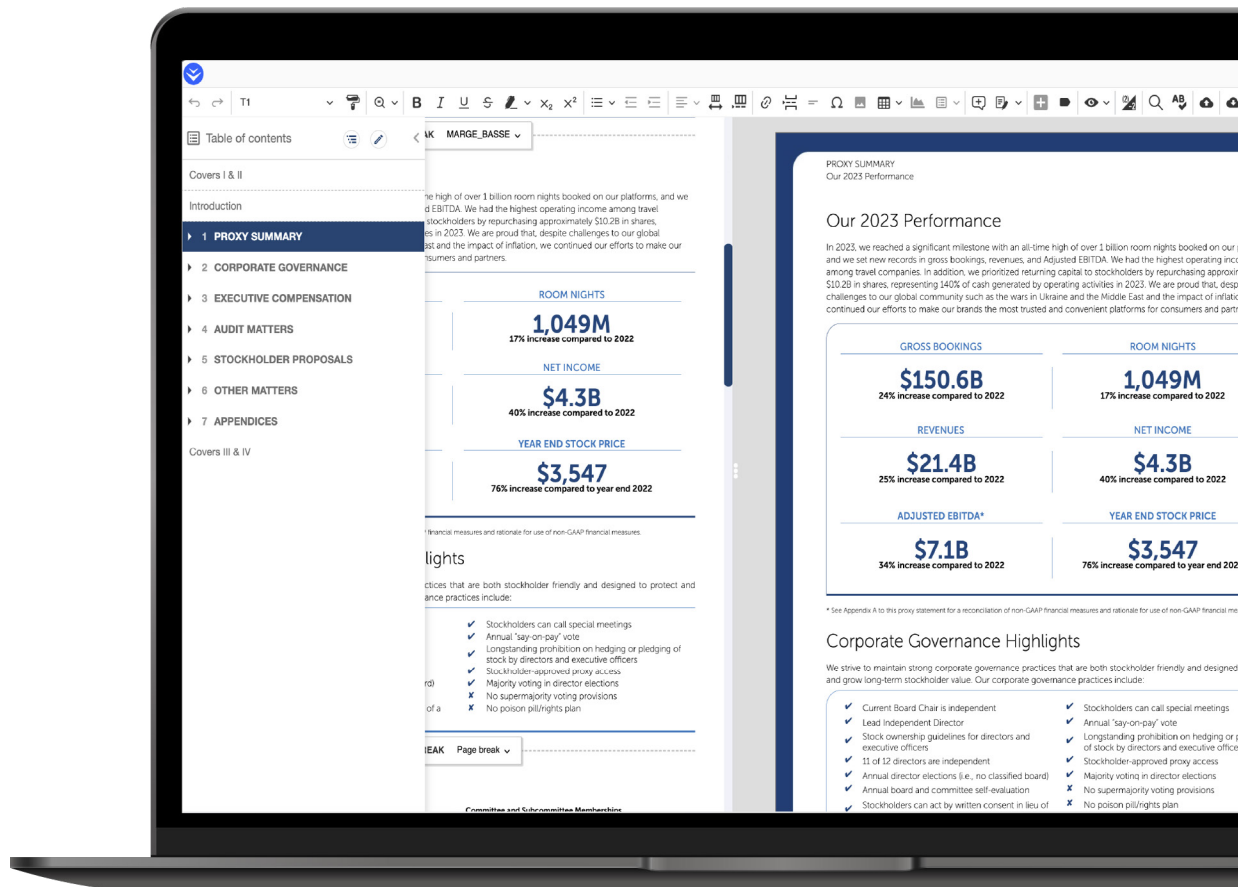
T1

B I U S $x_2$ $x^2$ Ω

Table of contents

Covers I & II

Introduction

1 PROXY SUMMARY

2 CORPORATE GOVERNANCE

3 EXECUTIVE COMPENSATION

4 AUDIT MATTERS

5 STOCKHOLDER PROPOSALS

6 OTHER MATTERS

7 APPENDICES

Covers III & IV

AK MARGE_BASSE

he high of over 1 billion room nights booked on our platforms, and we d EBITDA. We had the highest operating income among travel stockholders by repurchasing approximately $10.2B in shares, es in 2023. We are proud that, despite challenges to our global ast and the impact of inflation, we continued our efforts to make our nsumers and partners.

ROOM NIGHTS
1,049M
17% increase compared to 2022

NET INCOME
$4.3B
40% increase compared to 2022

YEAR END STOCK PRICE
$3,547
76% increase compared to year end 2022

financial measures and rationale for use of non-GAAP financial measures.

lights

ctices that are both stockholder friendly and designed to protect and ance practices include:

✔ Stockholders can call special meetings
✔ Annual "say-on-pay" vote
✔ Longstanding prohibition on hedging or pledging of stock by directors and executive officers
✔ Stockholder-approved proxy access
rd) ✔ Majority voting in director elections
✘ No supermajority voting provisions
of a ✘ No poison pill/rights plan

EAK Page break

Committee and Subcommittee Memberships

PROXY SUMMARY
Our 2023 Performance

Our 2023 Performance

In 2023, we reached a significant milestone with an all-time high of over 1 billion room nights booked on our and we set new records in gross bookings, revenues, and Adjusted EBITDA. We had the highest operating inco among travel companies. In addition, we prioritized returning capital to stockholders by repurchasing approxin $10.2B in shares, representing 140% of cash generated by operating activities in 2023. We are proud that, desp challenges to our global community such as the wars in Ukraine and the Middle East and the impact of inflatio continued our efforts to make our brands the most trusted and convenient platforms for consumers and partn

GROSS BOOKINGS
$150.6B
24% increase compared to 2022

ROOM NIGHTS
1,049M
17% increase compared to 2022

REVENUES
$21.4B
25% increase compared to 2022

NET INCOME
$4.3B
40% increase compared to 2022

ADJUSTED EBITDA*
$7.1B
34% increase compared to 2022

YEAR END STOCK PRICE
$3,547
76% increase compared to year end 202

* See Appendix A to this proxy statement for a reconciliation of non-GAAP financial measures and rationale for use of non-GAAP financial me

Corporate Governance Highlights

We strive to maintain strong corporate governance practices that are both stockholder friendly and designed and grow long-term stockholder value. Our corporate governance practices include:

✔ Current Board Chair is independent
✔ Lead Independent Director
✔ Stock ownership guidelines for directors and executive officers
✔ 11 of 12 directors are independent
✔ Annual director elections (i.e., no classified board)
✔ Annual board and committee self-evaluation
✔ Stockholders can act by written consent in lieu of

✔ Stockholders can call special meetings
✔ Annual "say-on-pay" vote
✔ Longstanding prohibition on hedging or p of stock by directors and executive office
✔ Stockholder-approved proxy access
✔ Majority voting in director elections
✘ No supermajority voting provisions
✘ No poison pill/rights plan